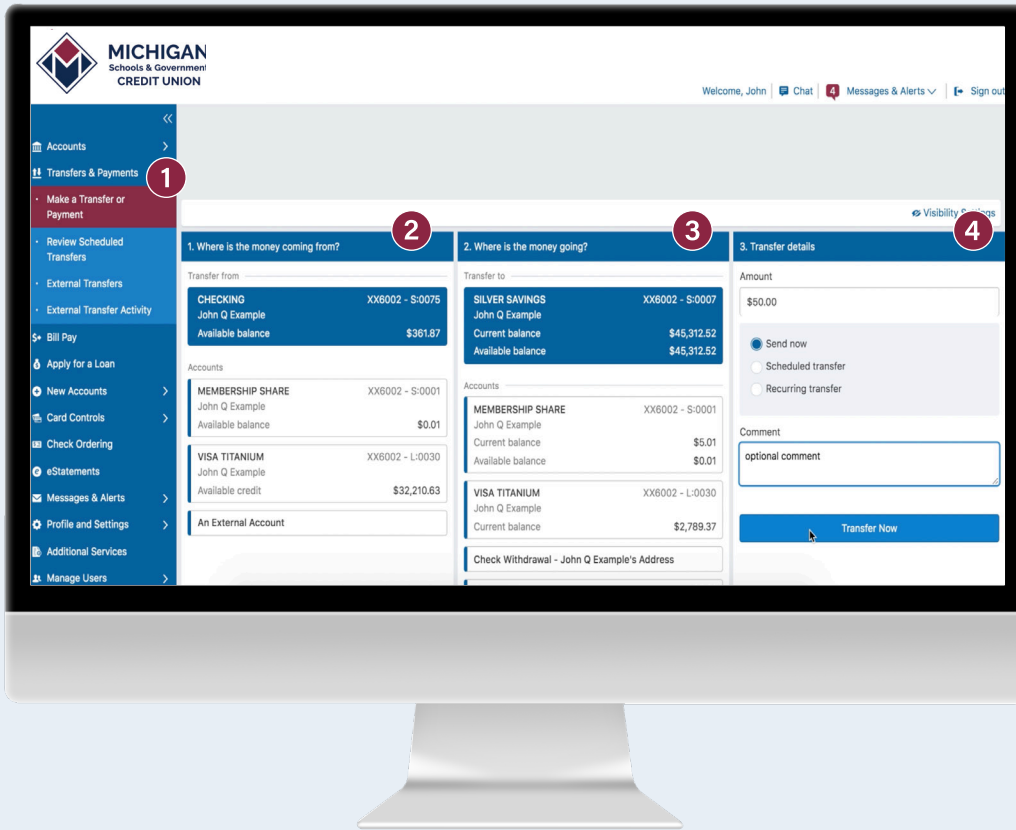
MICHIGAN
Schools & Government
CREDIT UNION

Welcome, John | Chat | 4 Messages & Alerts | Sign out

«

Accounts >
Transfers & Payments
1
Make a Transfer or Payment
Review Scheduled Transfers
External Transfers
External Transfer Activity
Bill Pay
Apply for a Loan
New Accounts >
Card Controls >
Check Ordering
eStatements
Messages & Alerts >
Profile and Settings >
Additional Services
Manage Users >

Visibility S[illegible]gs

2
1. Where is the money coming from?
Transfer from
CHECKING XX6002 - S:0075
John Q Example
Available balance $361.87

Accounts
MEMBERSHIP SHARE XX6002 - S:0001
John Q Example
Available balance $0.01

VISA TITANIUM XX6002 - L:0030
John Q Example
Available credit $32,210.63

An External Account

3
2. Where is the money going?
Transfer to
SILVER SAVINGS XX6002 - S:0007
John Q Example
Current balance $45,312.52
Available balance $45,312.52

Accounts
MEMBERSHIP SHARE XX6002 - S:0001
John Q Example
Current balance $5.01
Available balance $0.01

VISA TITANIUM XX6002 - L:0030
John Q Example
Current balance $2,789.37

Check Withdrawal - John Q Example's Address

4
3. Transfer details
Amount
$50.00
Send now
Scheduled transfer
Recurring transfer
Comment
optional comment
Transfer Now